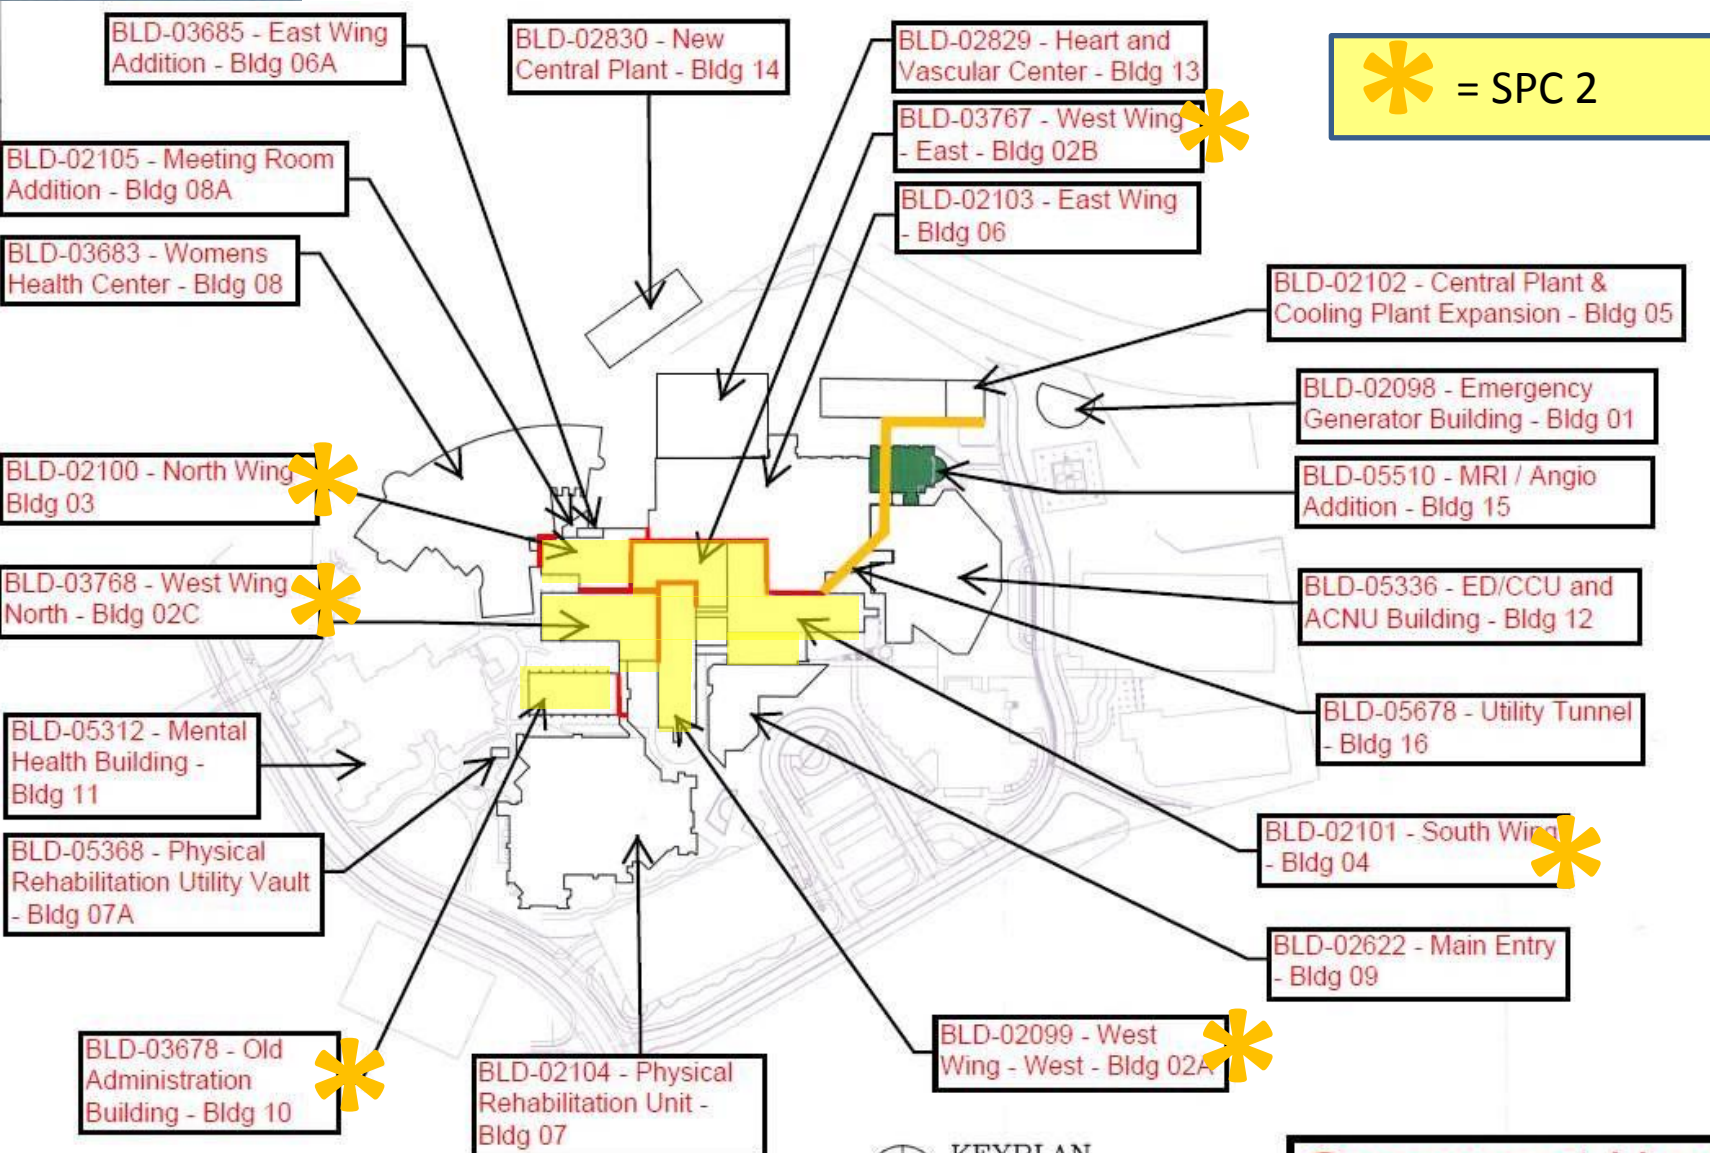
BLD-03685 - East Wing Addition - Bldg 06A

BLD-02830 - New Central Plant - Bldg 14

BLD-02829 - Heart and Vascular Center - Bldg 13

* = SPC 2

BLD-03767 - West Wing - East - Bldg 02B

BLD-02105 - Meeting Room Addition - Bldg 08A

BLD-02103 - East Wing - Bldg 06

BLD-03683 - Womens Health Center - Bldg 08

BLD-02102 - Central Plant & Cooling Plant Expansion - Bldg 05

BLD-02098 - Emergency Generator Building - Bldg 01

BLD-02100 - North Wing Bldg 03

BLD-05510 - MRI / Angio Addition - Bldg 15

BLD-03768 - West Wing North - Bldg 02C

BLD-05336 - ED/CCU and ACNU Building - Bldg 12

BLD-05678 - Utility Tunnel - Bldg 16

BLD-05312 - Mental Health Building - Bldg 11

BLD-05368 - Physical Rehabilitation Utility Vault - Bldg 07A

BLD-02101 - South Wing - Bldg 04

BLD-02622 - Main Entry - Bldg 09

BLD-02099 - West Wing - West - Bldg 02A

BLD-03678 - Old Administration Building - Bldg 10

BLD-02104 - Physical Rehabilitation Unit - Bldg 07

KEYPLAN